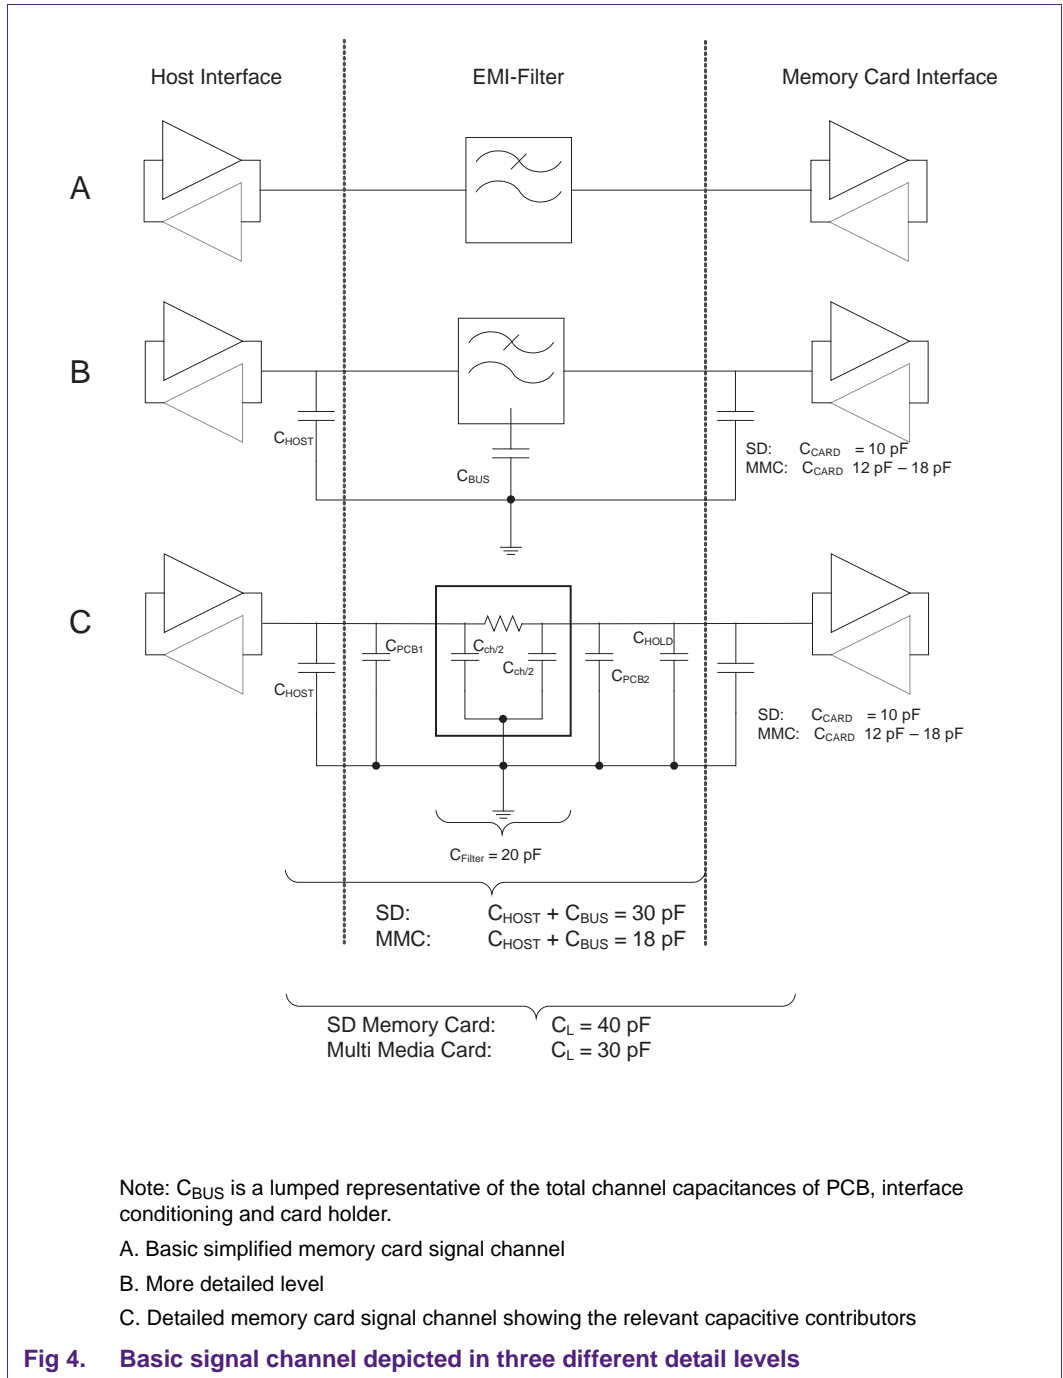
Host Interface

EMI-Filter

Memory Card Interface

A

B

$C_{HOST}$

$C_{BUS}$

SD: $C_{CARD}$ = 10 pF
MMC: $C_{CARD}$ 12 pF – 18 pF

C

$C_{PCB1}$

$C_{ch/2}$

$C_{ch/2}$

$C_{HOLD}$

$C_{PCB2}$

$C_{HOST}$

SD: $C_{CARD}$ = 10 pF
MMC: $C_{CARD}$ 12 pF – 18 pF

$C_{Filter}$ = 20 pF

SD: $C_{HOST}$ + $C_{BUS}$ = 30 pF
MMC: $C_{HOST}$ + $C_{BUS}$ = 18 pF

SD Memory Card: $C_L$ = 40 pF
Multi Media Card: $C_L$ = 30 pF

Note: $C_{BUS}$ is a lumped representative of the total channel capacitances of PCB, interface conditioning and card holder.

A. Basic simplified memory card signal channel

B. More detailed level

C. Detailed memory card signal channel showing the relevant capacitive contributors

Fig 4. Basic signal channel depicted in three different detail levels